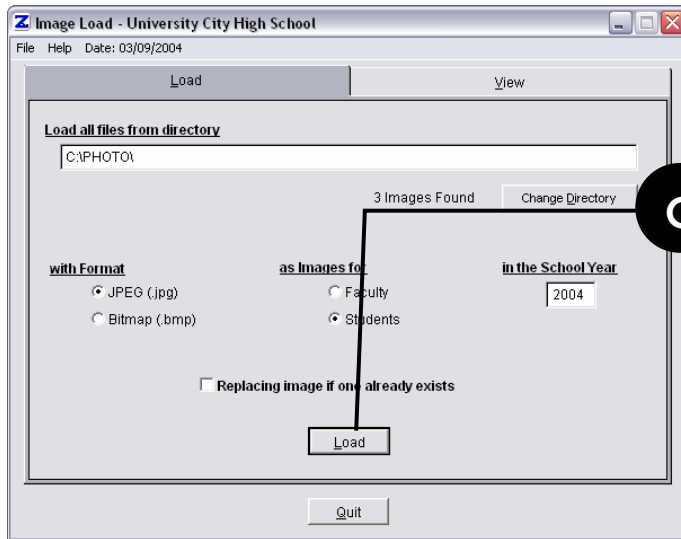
Image Load - University City High School

File Help Date: 03/09/2004

Load

View

Load all files from directory

C:\PHOTO\

3 Images Found

Change Directory

C

with Format

JPEG (.jpg)

Bitmap (.bmp)

as Images for

Faculty

Students

in the School Year

2004

Replacing image if one already exists

Load

Quit